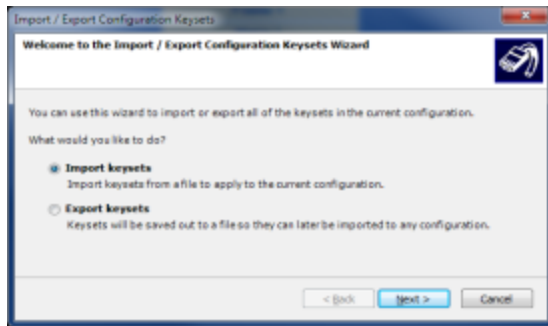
Import / Export Configuration Keysets

Welcome to the Import / Export Configuration Keysets Wizard

You can use this wizard to import or export all of the keysets in the current configuration.

What would you like to do?

Import keysets
Import keysets from a file to apply to the current configuration.

Export keysets
Keysets will be saved out to a file so they can later be imported to any configuration.

< Back
Next >
Cancel